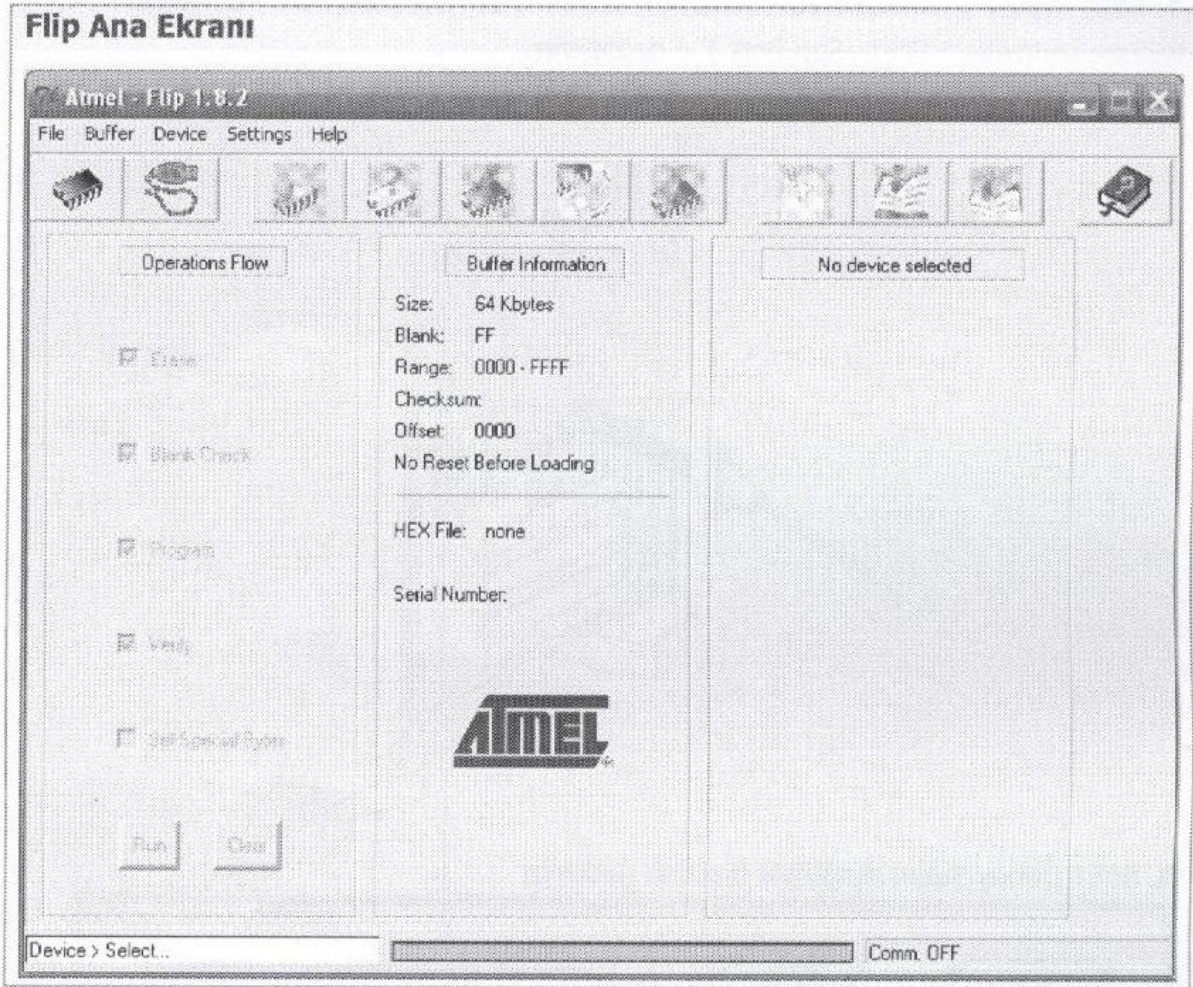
Flip Ana Ekranı

Atmel - Flip 1.8.2

File Buffer Device Settings Help

Operations Flow

Erase

Blank Check

Program

Verify

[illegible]

Run Clear

Buffer Information

Size: 64 Kbytes
Blank: FF
Range: 0000 - FFFF
Checksum:
Offset: 0000
No Reset Before Loading

HEX File: none

Serial Number:

ATMEL

No device selected

Device > Select...

Comm. OFF